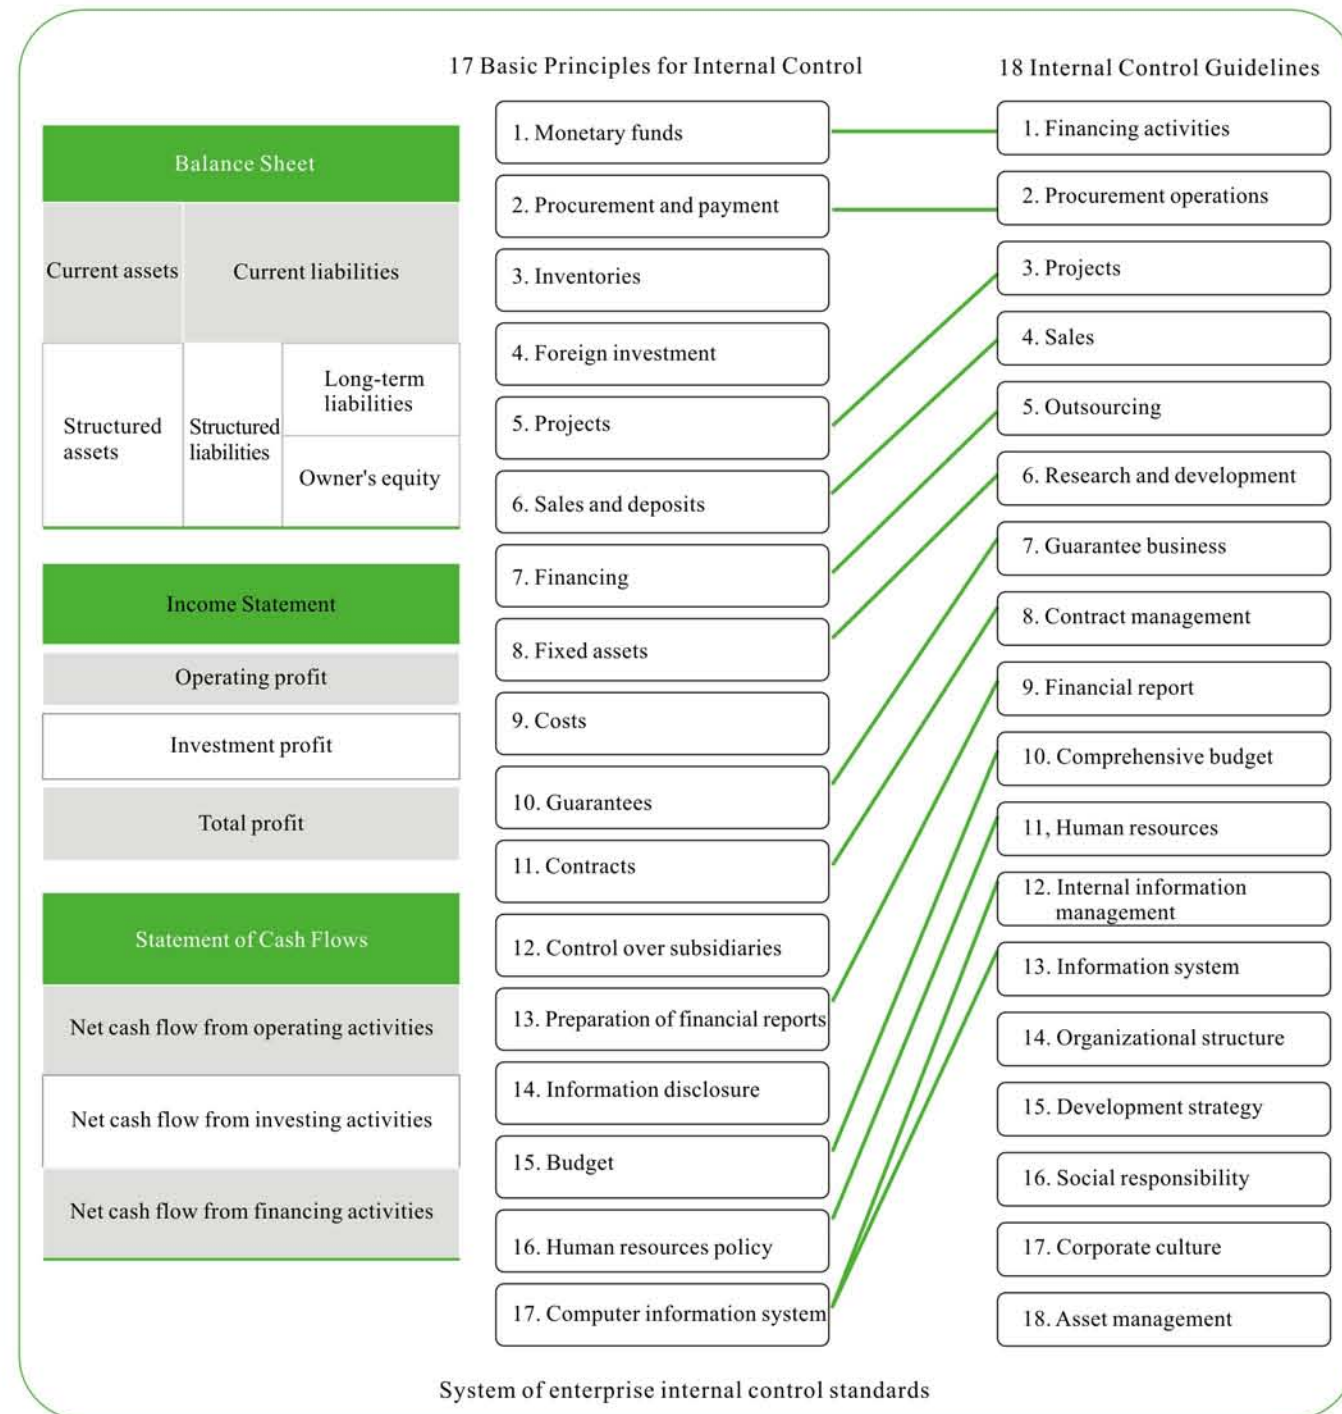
Balance Sheet

Current assets

Current liabilities

Structured assets

Structured liabilities

Long-term liabilities

Owner's equity

Income Statement

Operating profit

Investment profit

Total profit

Statement of Cash Flows

Net cash flow from operating activities

Net cash flow from investing activities

Net cash flow from financing activities

17 Basic Principles for Internal Control

1. Monetary funds
2. Procurement and payment
3. Inventories
4. Foreign investment
5. Projects
6. Sales and deposits
7. Financing
8. Fixed assets
9. Costs
10. Guarantees
11. Contracts
12. Control over subsidiaries
13. Preparation of financial reports
14. Information disclosure
15. Budget
16. Human resources policy
17. Computer information system

18 Internal Control Guidelines

1. Financing activities
2. Procurement operations
3. Projects
4. Sales
5. Outsourcing
6. Research and development
7. Guarantee business
8. Contract management
9. Financial report
10. Comprehensive budget
11, Human resources
12. Internal information management
13. Information system
14. Organizational structure
15. Development strategy
16. Social responsibility
17. Corporate culture
18. Asset management

System of enterprise internal control standards